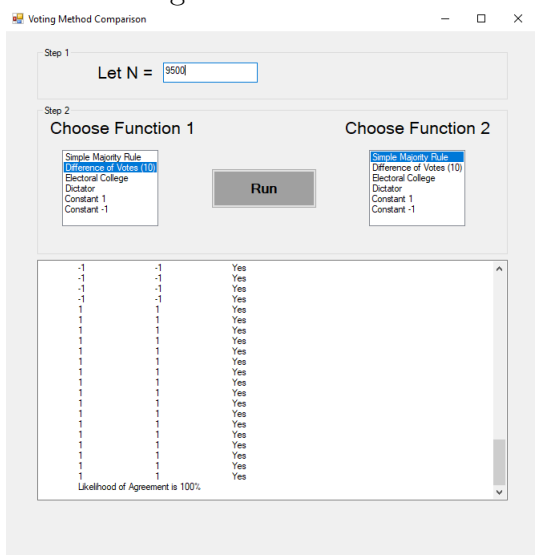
Voting Method Comparison

Step 1

Let N = 9500

Step 2

Choose Function 1

Choose Function 2

Simple Majority Rule
Difference of Votes (10)
Electoral College
Dictator
Constant 1
Constant -1

Run

Simple Majority Rule
Difference of Votes (10)
Electoral College
Dictator
Constant 1
Constant -1

| | | |
|---|---|---|
| -1 | -1 | Yes |
| -1 | -1 | Yes |
| -1 | -1 | Yes |
| -1 | -1 | Yes |
| 1 | 1 | Yes |
| 1 | 1 | Yes |
| 1 | 1 | Yes |
| 1 | 1 | Yes |
| 1 | 1 | Yes |
| 1 | 1 | Yes |
| 1 | 1 | Yes |
| 1 | 1 | Yes |
| 1 | 1 | Yes |
| 1 | 1 | Yes |
| 1 | 1 | Yes |
| 1 | 1 | Yes |
| 1 | 1 | Yes |
| 1 | 1 | Yes |
| 1 | 1 | Yes |
| 1 | 1 | Yes |
| 1 | 1 | Yes |
| 1 | 1 | Yes |
| 1 | 1 | Yes |
| 1 | 1 | Yes |

Likelihood of Agreement is 100%